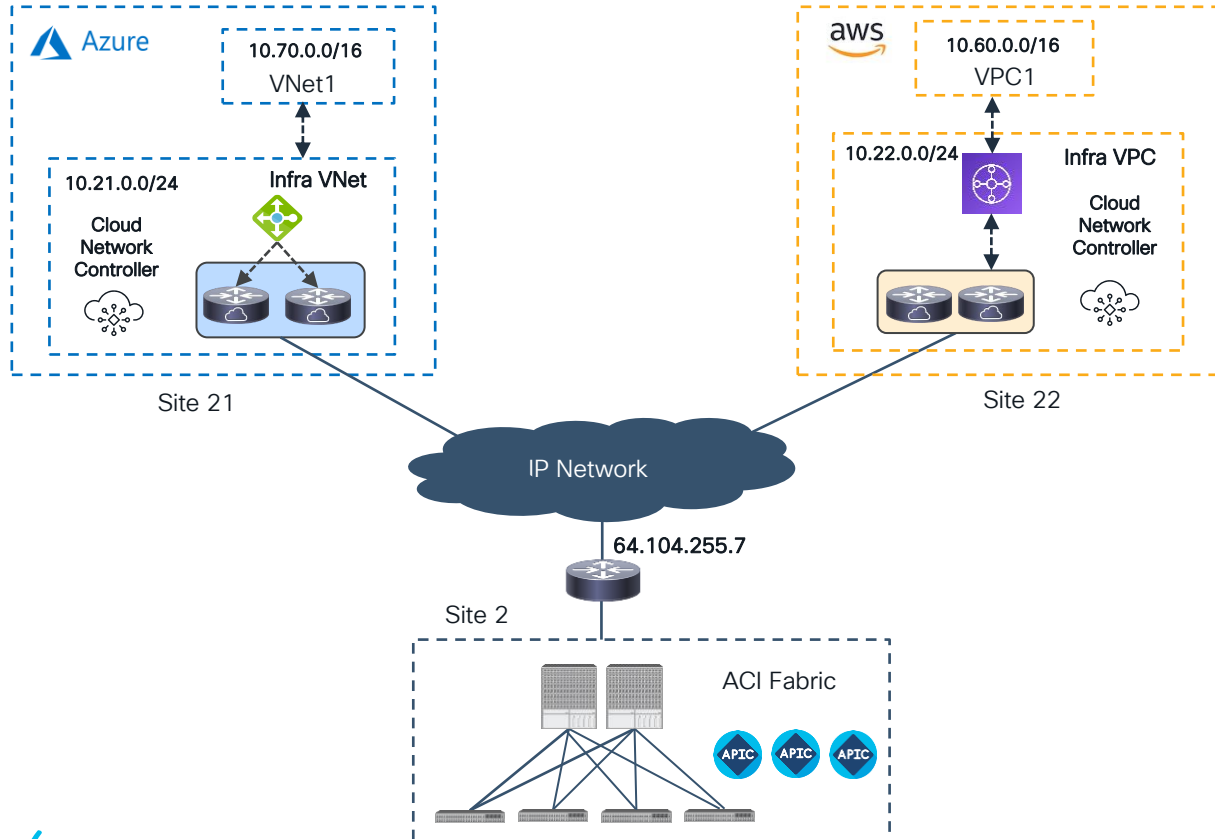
Azure

10.70.0.0/16
VNet1

10.21.0.0/24

Infra VNet

Cloud Network Controller

Site 21

aws

10.60.0.0/16
VPC1

10.22.0.0/24

Infra VPC

Cloud Network Controller

Site 22

IP Network

64.104.255.7

Site 2

ACI Fabric

APIC APIC APIC